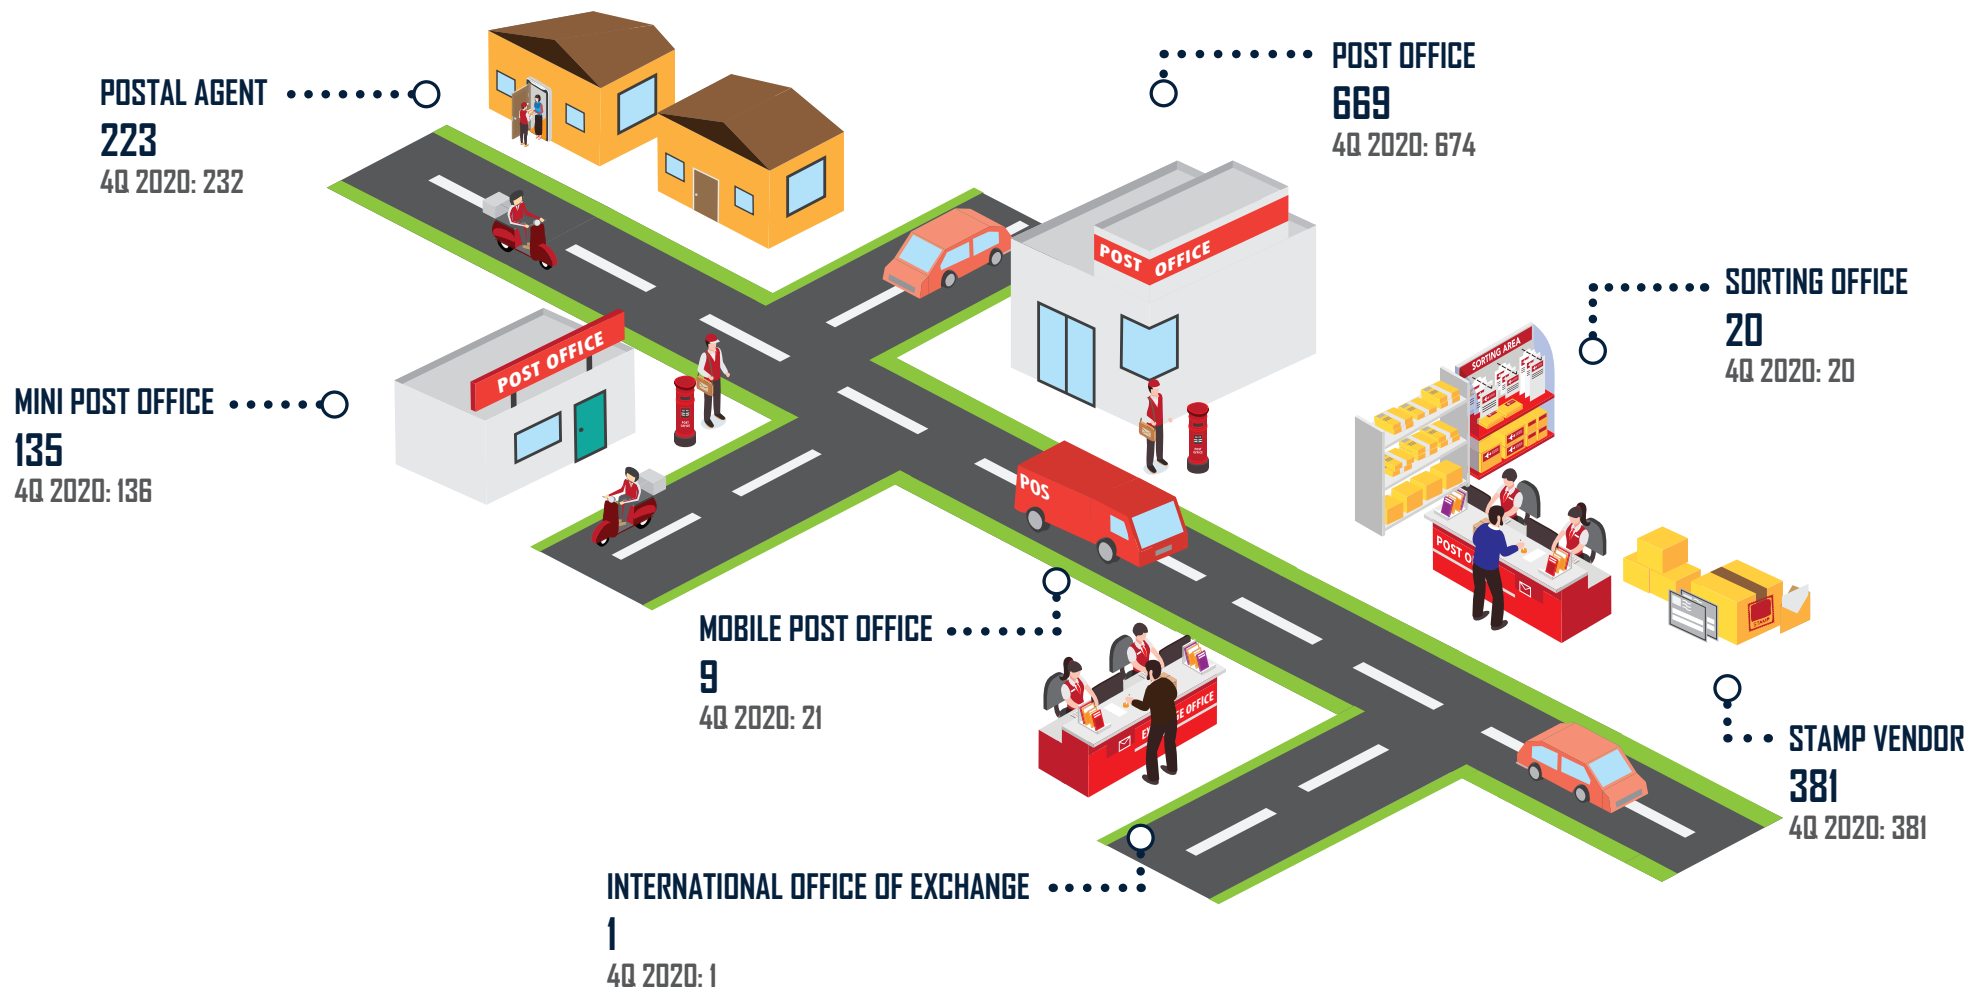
POSTAL AGENT
223
4Q 2020: 232

POST OFFICE
669
4Q 2020: 674

POST OFFICE

SORTING OFFICE
20
4Q 2020: 20

SORTING AREA

MINI POST OFFICE
135
4Q 2020: 136

POST OFFICE

POS

POST O

MOBILE POST OFFICE
9
4Q 2020: 21

STAMP VENDOR
381
4Q 2020: 381

STAMP

E OFFICE

INTERNATIONAL OFFICE OF EXCHANGE
1
4Q 2020: 1